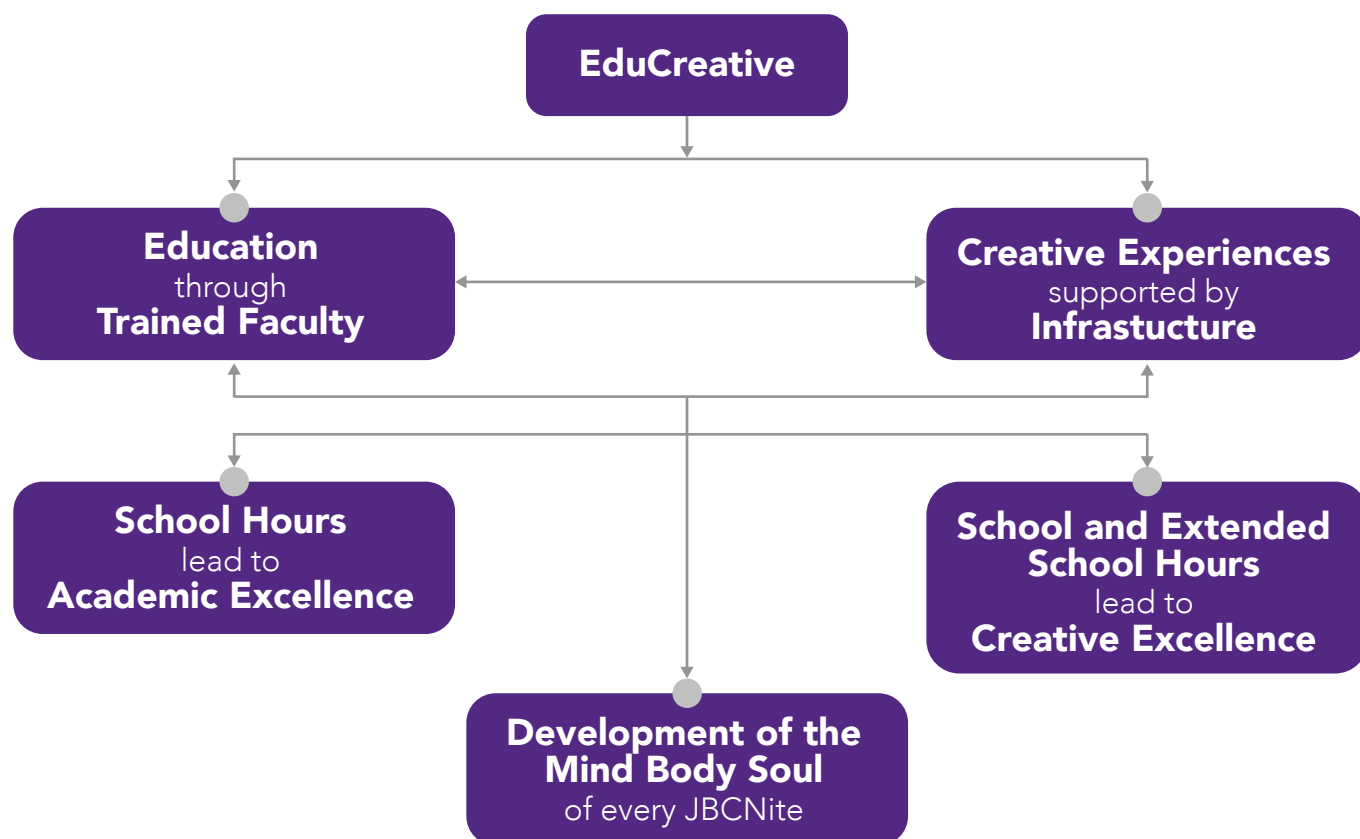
EduCreative

Education
through
Trained Faculty

Creative Experiences
supported by
Infrastucture

School Hours
lead to
Academic Excellence

School and Extended School Hours
lead to
Creative Excellence

Development of the Mind Body Soul
of every JBCNite